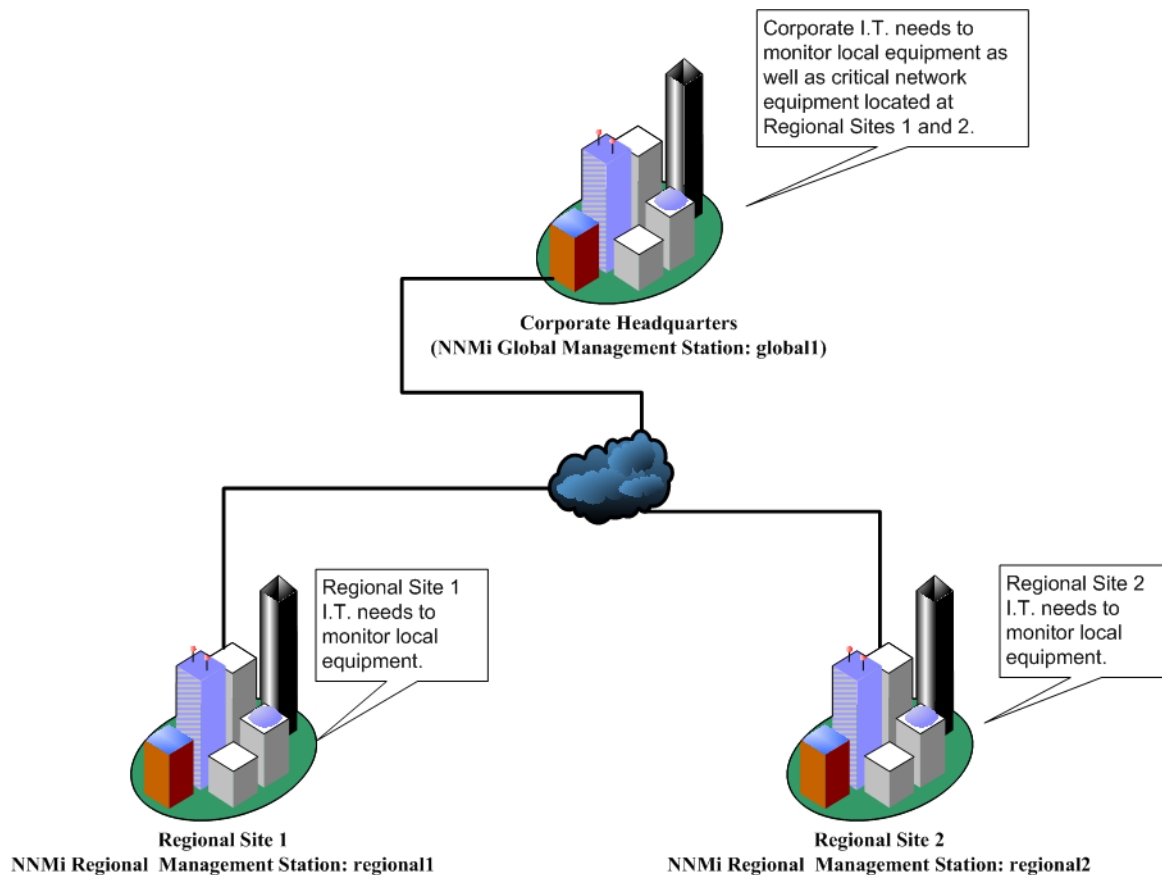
Corporate I.T. needs to monitor local equipment as well as critical network equipment located at Regional Sites 1 and 2.

Corporate Headquarters
(NNMi Global Management Station: global1)

Regional Site 1 I.T. needs to monitor local equipment.

Regional Site 2 I.T. needs to monitor local equipment.

Regional Site 1
NNMi Regional Management Station: regional1

Regional Site 2
NNMi Regional Management Station: regional2